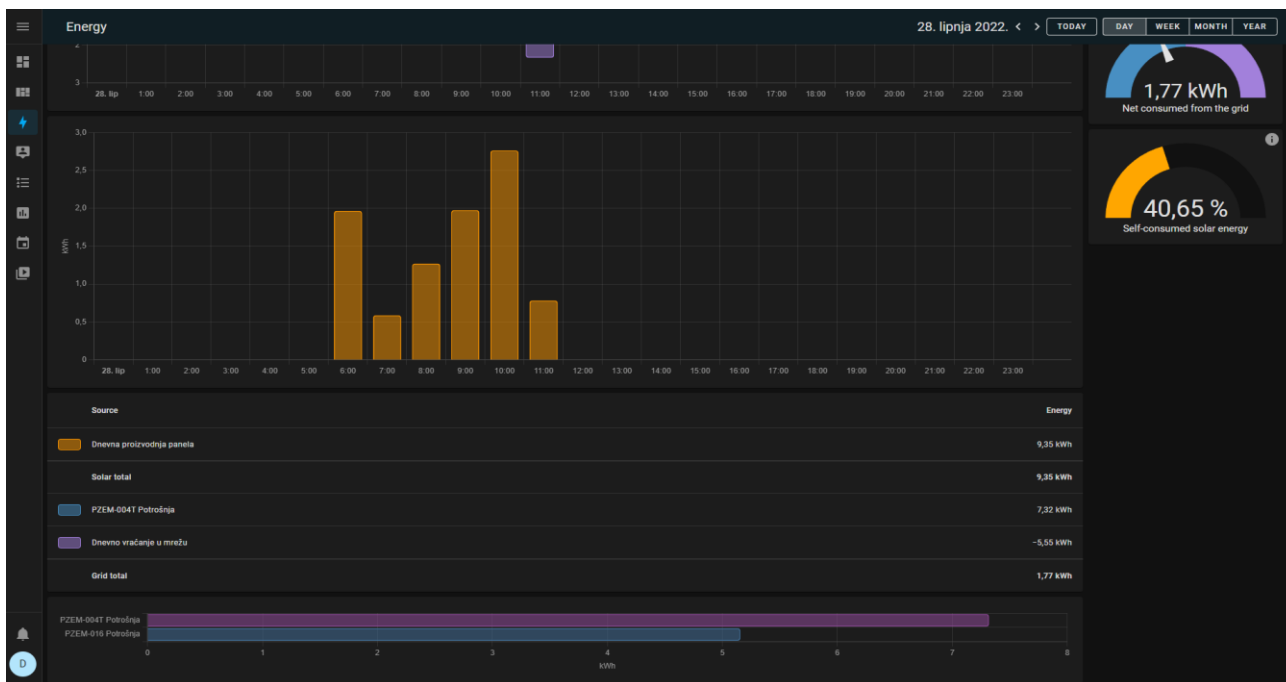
Energy

28. lipnja 2022.

TODAY

DAY WEEK MONTH YEAR

2
3
28. lip 1:00 2:00 3:00 4:00 5:00 6:00 7:00 8:00 9:00 10:00 11:00 12:00 13:00 14:00 15:00 16:00 17:00 18:00 19:00 20:00 21:00 22:00 23:00

1,77 kWh
Net consumed from the grid

40,65 %
Self-consumed solar energy

3,0
2,5
2,0
1,5
1,0
0,5
0
kWh
28. lip 1:00 2:00 3:00 4:00 5:00 6:00 7:00 8:00 9:00 10:00 11:00 12:00 13:00 14:00 15:00 16:00 17:00 18:00 19:00 20:00 21:00 22:00 23:00

| Source | Energy |
|---|---|
| Dnevna proizvodnja panela | 9,35 kWh |
| Solar total | 9,35 kWh |
| PZEM-004T Potrošnja | 7,32 kWh |
| Dnevno vraćanje u mrežu | −5,55 kWh |
| Grid total | 1,77 kWh |

PZEM-004T Potrošnja
PZEM-016 Potrošnja
0 1 2 3 4 5 6 7 8
kWh

D